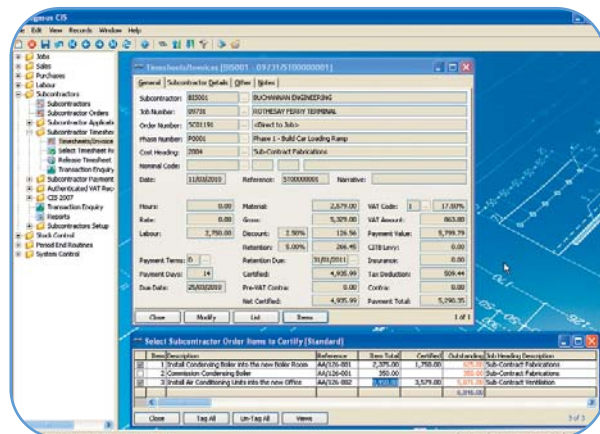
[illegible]igeon CIS
File Edit View Records Window Help

Jobs
Sales
Purchases
Labour
Subcontractors
Subcontractors
Subcontractor Orders
Subcontractor Applicati
Subcontractor Timeshee
Timesheets/Invoices
Select Timesheet Ite
Release Timesheet
Transaction Enquiry
Subcontractor Payment
Authenticated VAT Rec
CIS 2007
Transaction Enquiry
Reports
Subcontractors Setup
Stock Control
Period End Routines
System Control

Timesheets/Invoices [BIS001 : 09731/S100000001]
General | Subcontractor Details | Other | Notes

Subcontractor: BIS001 BUCHANNAN ENGINEERING
Job Number: 09731 ROTHESAY FERRY TERMINAL
Order Number: SC01191 <Direct to Job>
Phase Number: P0001 Phase 1 - Build Car Loading Ramp
Cost Heading: 2004 Sub-Contract Fabrications
Nominal Code:
Date: 11/03/2010 Reference: S100000001 Narrative:

Hours: 0.00 Material: 2,579.00 VAT Code: 1 17.50%
Rate: 0.00 Gross: 5,329.00 VAT Amount: 863.88
Labour: 2,750.00 Discount: 2.50% 126.56 Payment Value: 5,799.79
Retention: 5.00% 266.45 CITB Levy: 0.00
Payment Terms: 0 Retention Due: 31/03/2011 Insurance: 0.00
Payment Days: 14 Certified: 4,935.99 Tax Deduction: 509.44
Due Date: 25/03/2010 Pre-VAT Contra: 0.00 Contra: 0.00
Net Certified: 4,935.99 Payment Total: 5,290.35

Close Modify List Items 1 of 1

Select Subcontractor Order Items to Certify [Standard]

| | Item | Description | Reference | Item Total | Certified | Outstanding | Sub Heading Description |
|---|---|---|---|---|---|---|---|
| | 1 | Install Condensing Boiler into the new Boiler Room | AA/126-001 | 2,375.00 | 1,750.00 | 625.00 | Sub-Contract Fabrications |
| | 2 | Commission Condensing Boiler | AA/126-001 | 350.00 | | 350.00 | Sub-Contract Fabrications |
| | 3 | Install Air Conditioning Units into the new Office | AA/126-002 | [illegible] | 3,579.00 | 5,071.00 | Sub-Contract Ventilation |
| | | | | | | 6,046.00 | |

Close Tag All Un-Tag All Views 3 of 3